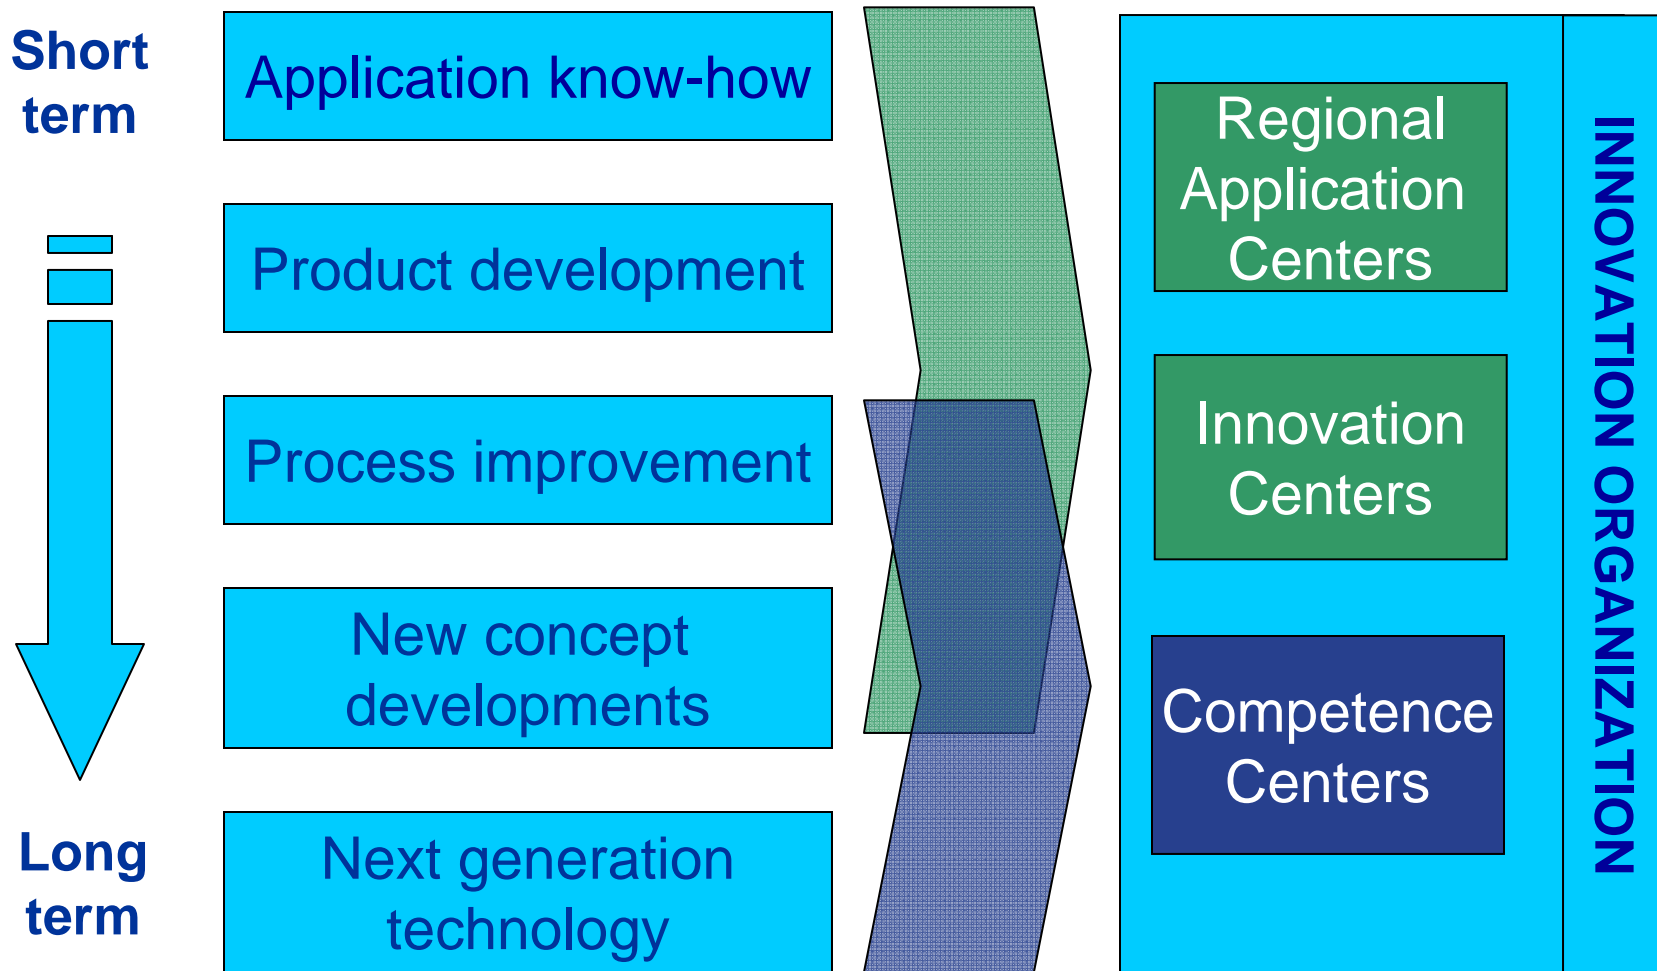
Short term

Long term

Application know-how

Product development

Process improvement

New concept developments

Next generation technology

Regional Application Centers

Innovation Centers

Competence Centers

INNOVATION ORGANIZATION